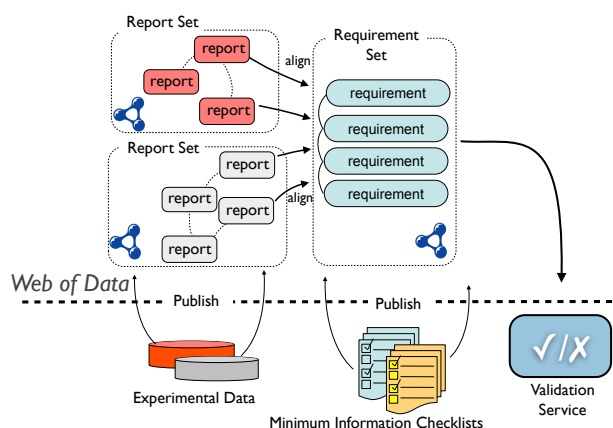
Report Set

report

report

report

align

Requirement Set

requirement

requirement

requirement

requirement

Report Set

report

report

report

report

align

Web of Data

Publish

Publish

Experimental Data

Minimum Information Checklists

√/✗

Validation Service